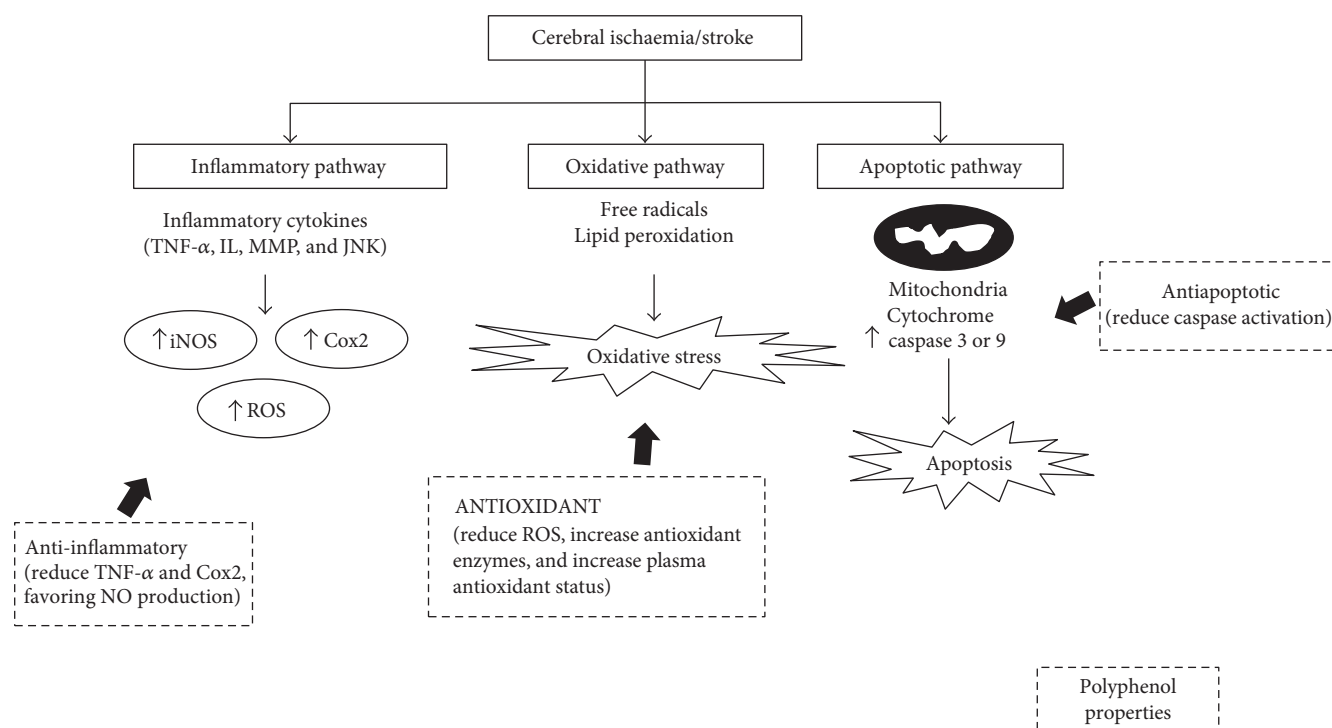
Cerebral ischaemia/stroke

Inflammatory pathway

Oxidative pathway

Apoptotic pathway

Inflammatory cytokines (TNF-$\alpha$, IL, MMP, and JNK)

$\uparrow$iNOS

$\uparrow$Cox2

$\uparrow$ROS

Free radicals
Lipid peroxidation

Oxidative stress

Mitochondria
Cytochrome
$\uparrow$ caspase 3 or 9

Antiapoptotic
(reduce caspase activation)

Apoptosis

Anti-inflammatory
(reduce TNF-$\alpha$ and Cox2, favoring NO production)

ANTIOXIDANT
(reduce ROS, increase antioxidant enzymes, and increase plasma antioxidant status)

Polyphenol properties